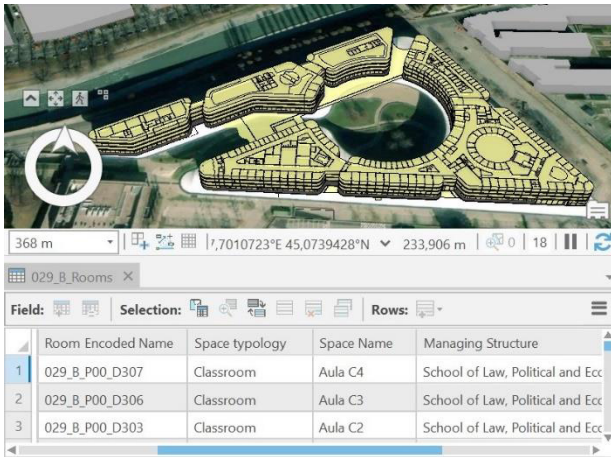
368 m
7,7010723°E 45,0739428°N 233,906 m 0 18

029_B_Rooms ×

Field: Selection: Rows:

| | Room Encoded Name | Space typology | Space Name | Managing Structure |
|---|---|---|---|---|
| 1 | 029_B_P00_D307 | Classroom | Aula C4 | School of Law, Political and Ecc |
| 2 | 029_B_P00_D306 | Classroom | Aula C3 | School of Law, Political and Ecc |
| 3 | 029_B_P00_D303 | Classroom | Aula C2 | School of Law, Political and Ecc |